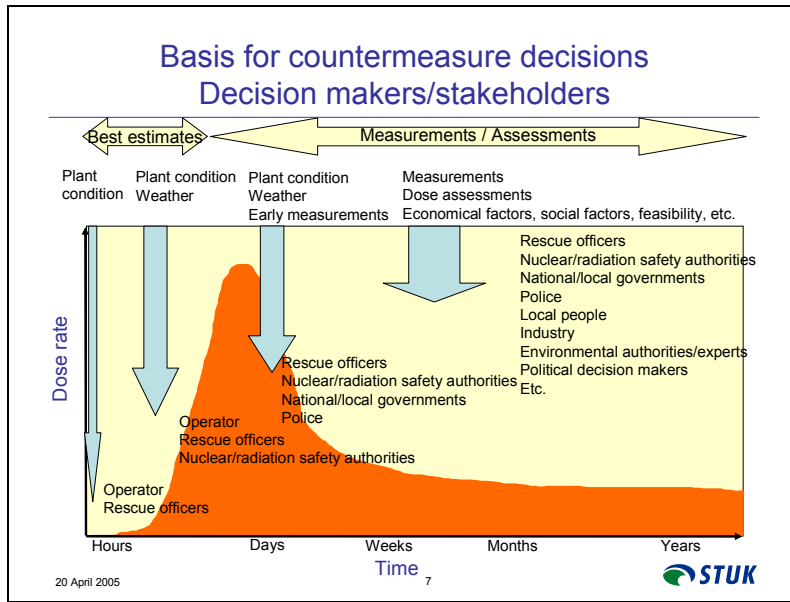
Basis for countermeasure decisions
Decision makers/stakeholders

Best estimates

Measurements / Assessments

Plant condition

Plant condition
Weather

Plant condition
Weather
Early measurements

Measurements
Dose assessments
Economical factors, social factors, feasibility, etc.

Rescue officers
Nuclear/radiation safety authorities
National/local governments
Police
Local people
Industry
Environmental authorities/experts
Political decision makers
Etc.

Dose rate

Rescue officers
Nuclear/radiation safety authorities
National/local governments
Police

Operator
Rescue officers
Nuclear/radiation safety authorities

Operator
Rescue officers

Hours

Days

Weeks

Months

Years

Time

20 April 2005

7

STUK